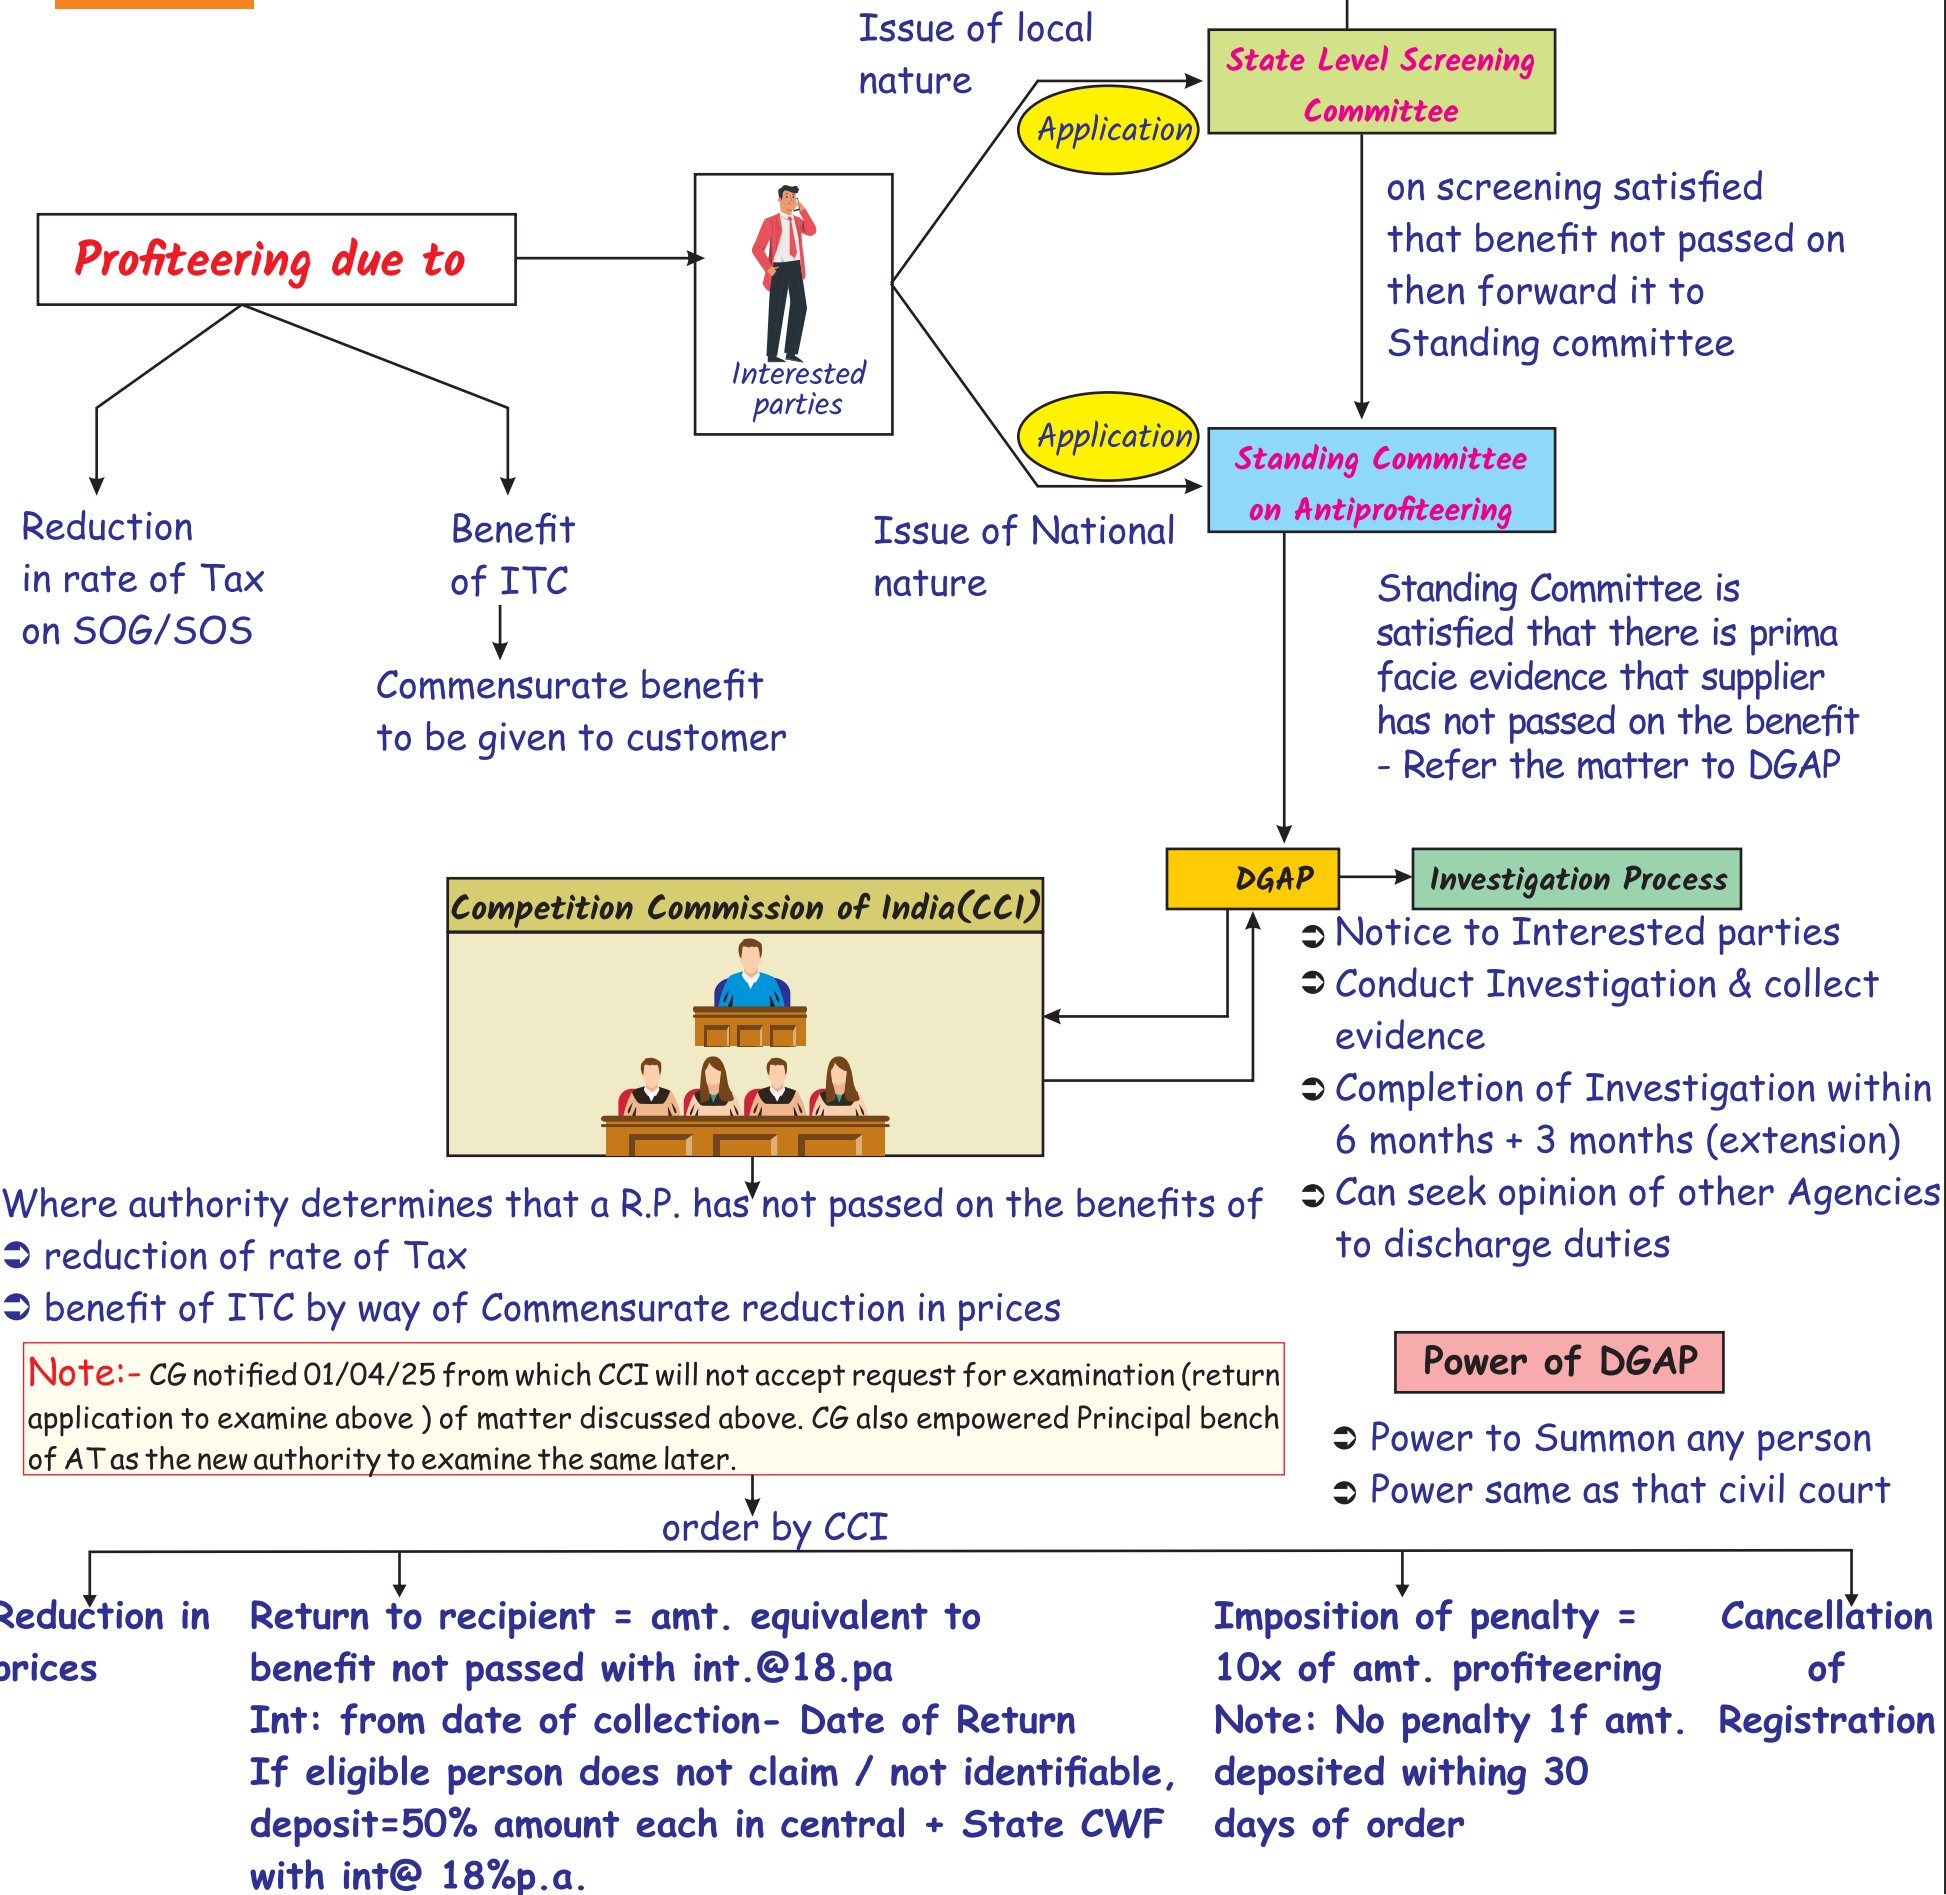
Issue of local nature

State Level Screening Committee

Application

on screening satisfied that benefit not passed on then forward it to Standing committee

Profiteering due to

Interested parties

Application

Standing Committee on Antiprofiteering

Reduction in rate of Tax on SOG/SOS

Benefit of ITC

Commensurate benefit to be given to customer

Issue of National nature

Standing Committee is satisfied that there is prima facie evidence that supplier has not passed on the benefit - Refer the matter to DGAP

DGAP

Investigation Process

Competition Commission of India(CCI)

➲ Notice to Interested parties
➲ Conduct Investigation & collect evidence
➲ Completion of Investigation within 6 months + 3 months (extension)
➲ Can seek opinion of other Agencies to discharge duties

Where authority determines that a R.P. has not passed on the benefits of
➲ reduction of rate of Tax
➲ benefit of ITC by way of Commensurate reduction in prices

Note:- CG notified 01/04/25 from which CCI will not accept request for examination (return application to examine above ) of matter discussed above. CG also empowered Principal bench of AT as the new authority to examine the same later.

Power of DGAP

➲ Power to Summon any person
➲ Power same as that civil court

order by CCI

Reduction in prices

Return to recipient = amt. equivalent to benefit not passed with int.@18.pa
Int: from date of collection- Date of Return
If eligible person does not claim / not identifiable, deposit=50% amount each in central + State CWF with int@ 18%p.a.

Imposition of penalty = 10x of amt. profiteering
Note: No penalty 1f amt. deposited withing 30 days of order

Cancellation of Registration